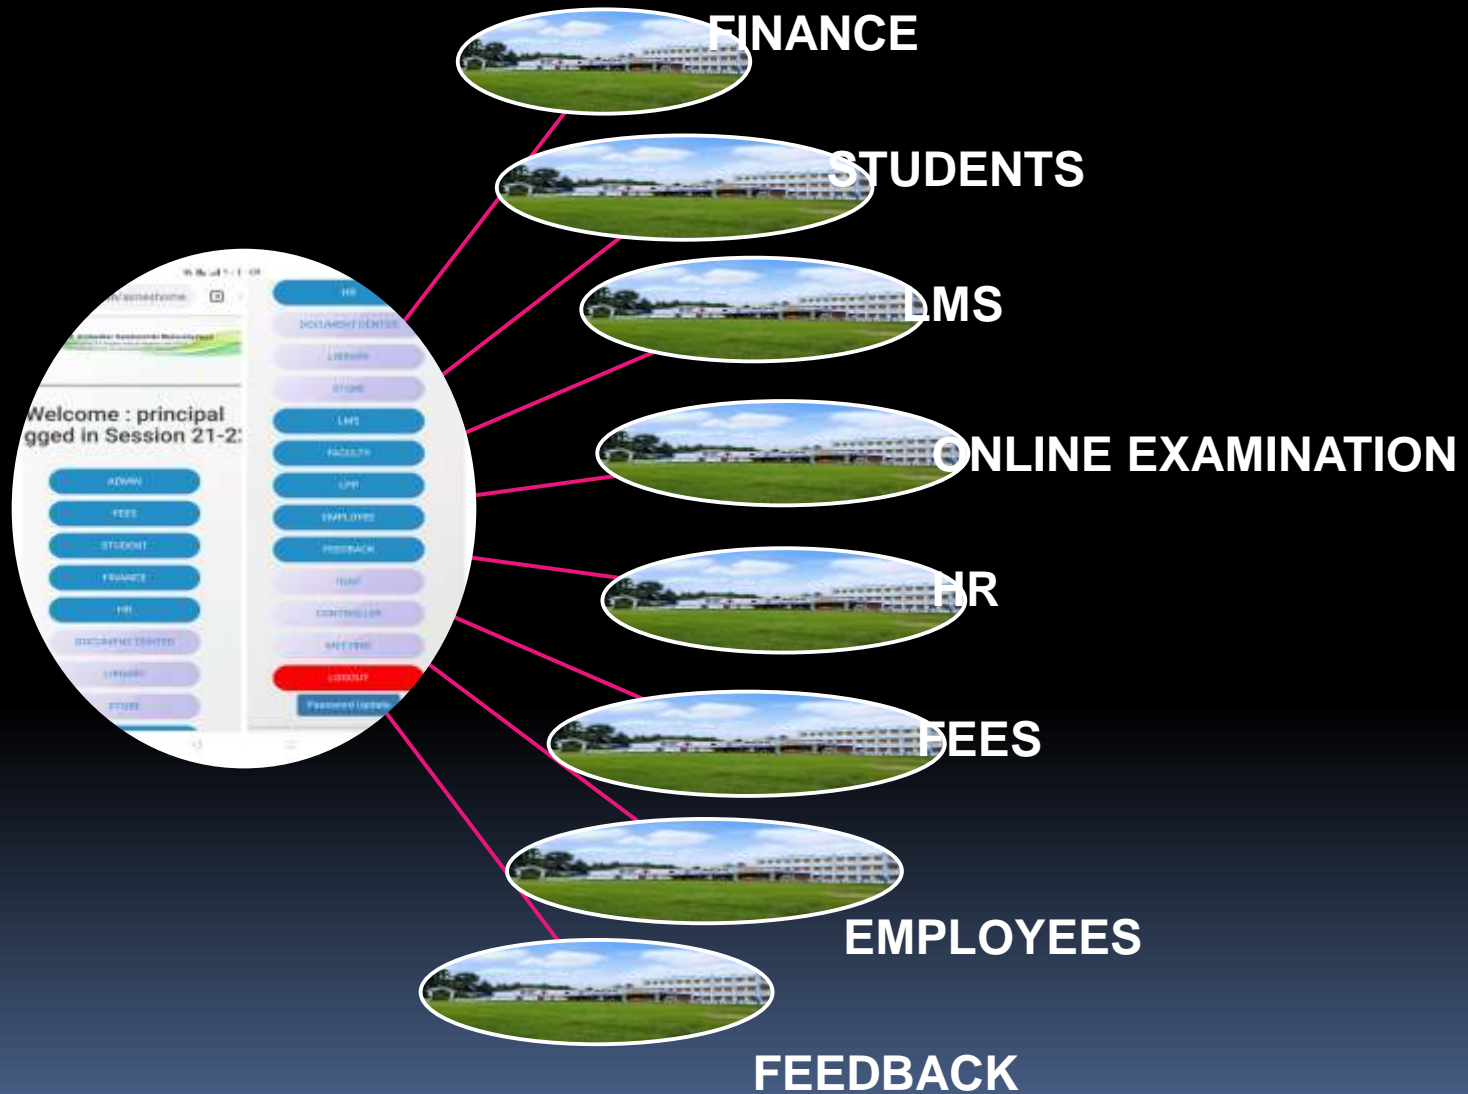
FINANCE

STUDENTS

LMS

ONLINE EXAMINATION

HR

FEES

EMPLOYEES

FEEDBACK

Welcome : principal
gged in Session 21-2

ADMIN
FEES
STUDENT
FINANCE
HR
DOCUMENT CENTER
LIBRARY
STORE

HR
DOCUMENT CENTER
LIBRARY
STORE
LMS
FACULTY
LPP
EMPLOYEE
FEEDBACK
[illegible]
CONTROLLER
MEETING
LOGOUT
Password Update